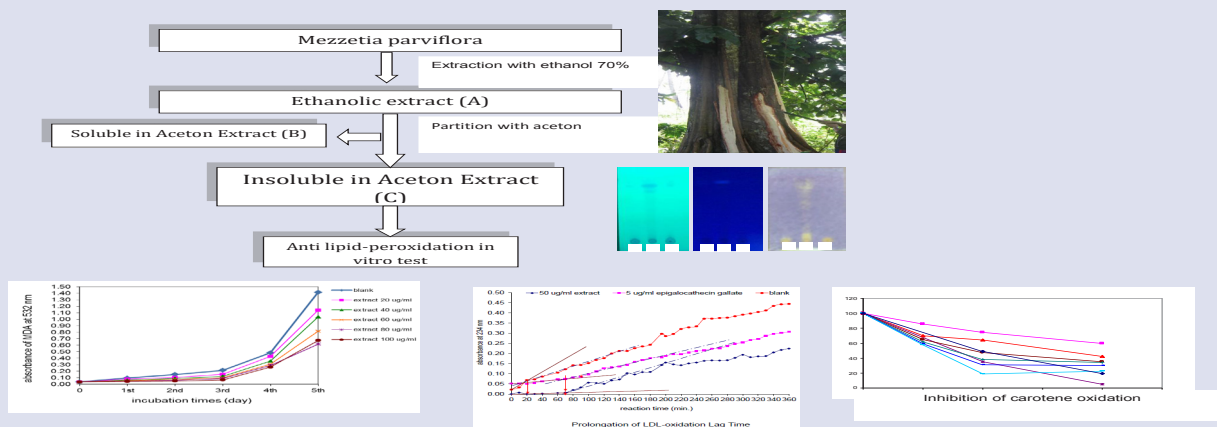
Mezzetia parviflora

Extraction with ethanol 70%

Ethanolic extract (A)

Soluble in Aceton Extract (B)

Partition with aceton

Insoluble in Aceton Extract (C)

Anti lipid-peroxidation in vitro test

1.50 1.40 1.30 1.20 1.10 1.00 0.90 0.80 0.70 0.60 0.50 0.40 0.30 0.20 0.10 0.00

absorbance of MDA at 532 nm

0 1st 2nd 3rd 4th 5th

incubation times (day)

blank
extract 20 ug/ml
extract 40 ug/ml
extract 60 ug/ml
extract 80 ug/ml
extract 100 ug/ml

50 ug/ml extract
5 ug/ml epigalocathecin gallate
blank

0.50 0.45 0.40 0.35 0.30 0.25 0.20 0.15 0.10 0.05 0.00

absorbance at 234 nm

0 20 40 60 80 100 120 140 160 180 200 220 240 260 280 300 320 340 360

reaction time (min.)

Prolongation of LDL-oxidation Lag Time

120 100 80 60 40 20 0

Inhibition of carotene oxidation